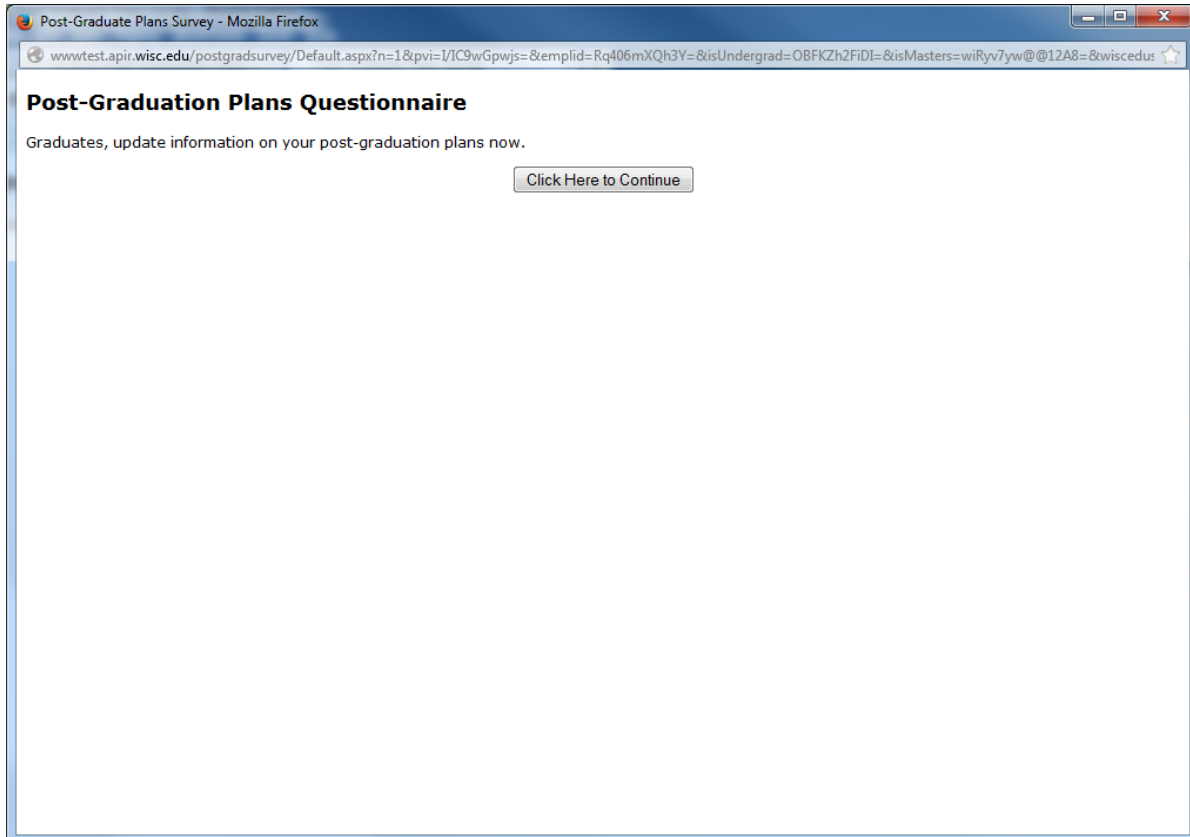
Post-Graduate Plans Survey - Mozilla Firefox

wwwtest.apir.wisc.edu/postgradsurvey/Default.aspx?n=1&pvi=I/IC9wGpwjs=&emplid=Rq406mXQh3Y=&isUndergrad=OBFKZh2FiDI=&isMasters=wiRyv7yw@@12A8=&wiscedus

Post-Graduation Plans Questionnaire

Graduates, update information on your post-graduation plans now.

Click Here to Continue